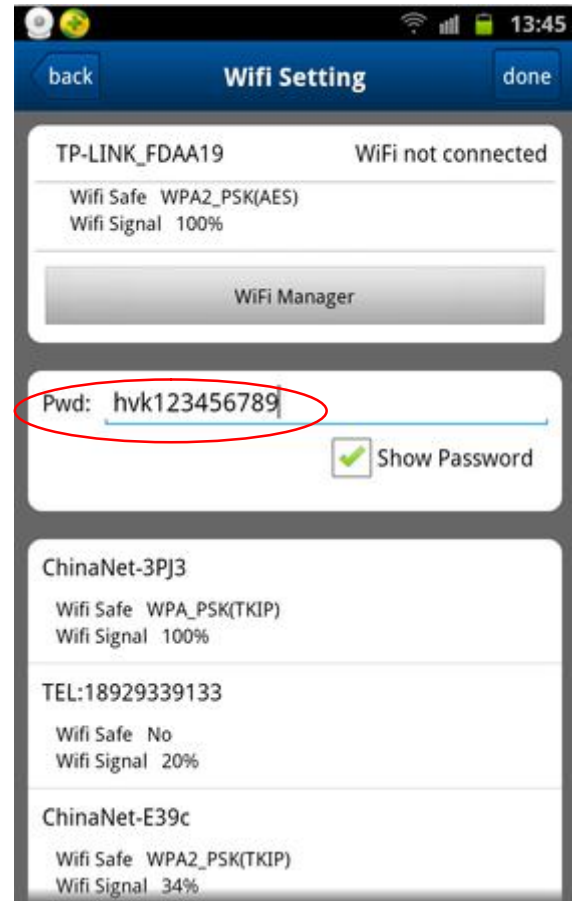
13:45

back
Wifi Setting
done

TP-LINK_FDAA19
WiFi not connected
Wifi Safe WPA2_PSK(AES)
Wifi Signal 100%

WiFi Manager

Pwd: hvk123456789

Show Password

ChinaNet-3PJ3
Wifi Safe WPA_PSK(TKIP)
Wifi Signal 100%

TEL:18929339133
Wifi Safe No
Wifi Signal 20%

ChinaNet-E39c
Wifi Safe WPA2_PSK(TKIP)
Wifi Signal 34%